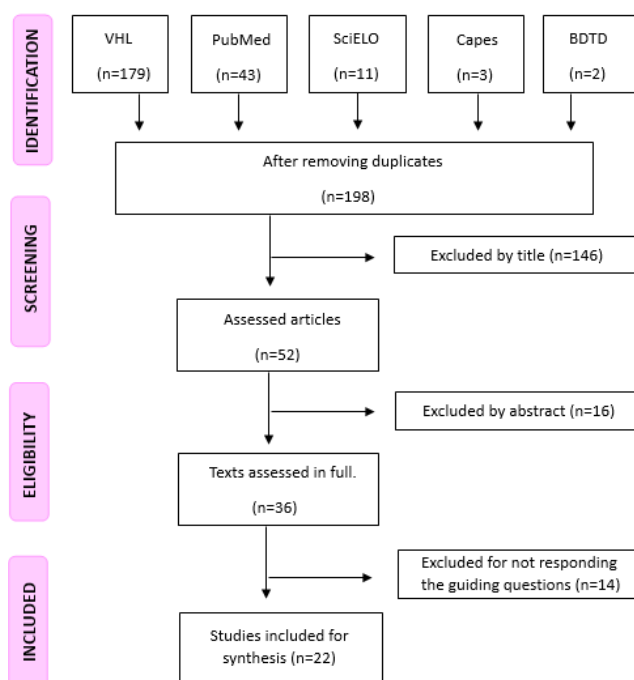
IDENTIFICATION

VHL (n=179)

PubMed (n=43)

SciELO (n=11)

Capes (n=3)

BDTD (n=2)

After removing duplicates (n=198)

SCREENING

Excluded by title (n=146)

Assessed articles (n=52)

ELIGIBILITY

Excluded by abstract (n=16)

Texts assessed in full. (n=36)

INCLUDED

Excluded for not responding the guiding questions (n=14)

Studies included for synthesis (n=22)